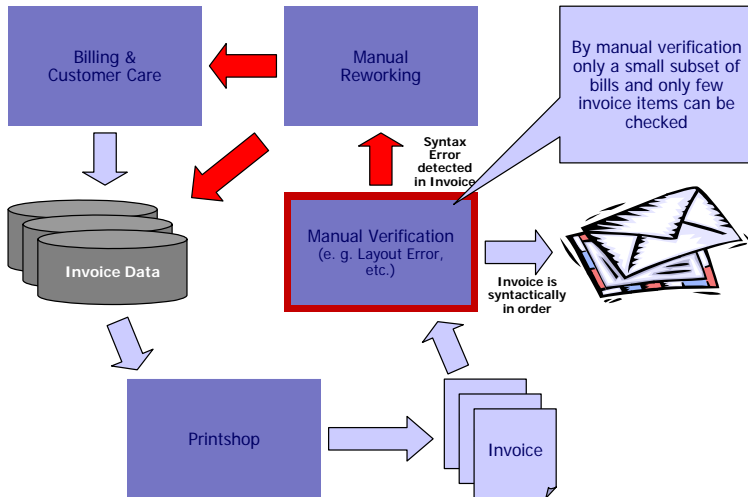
Billing & Customer Care

Manual Reworking

By manual verification only a small subset of bills and only few invoice items can be checked

Syntax Error detected in Invoice

Invoice Data

Manual Verification (e. g. Layout Error, etc.)

Invoice is syntactically in order

Printshop

Invoice